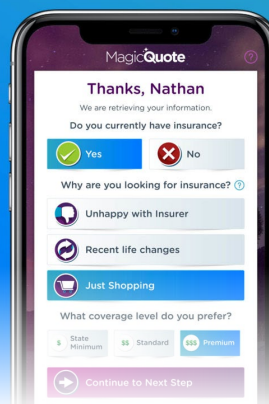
MagicQuote

?

Thanks, Nathan

We are retrieving your information.

Do you currently have insurance?

Yes

No

Why are you looking for insurance? ?

Unhappy with Insurer

Recent life changes

Just Shopping

What coverage level do you prefer?

$ State Minimum

$$ Standard

$$$ Premium

Continue to Next Step